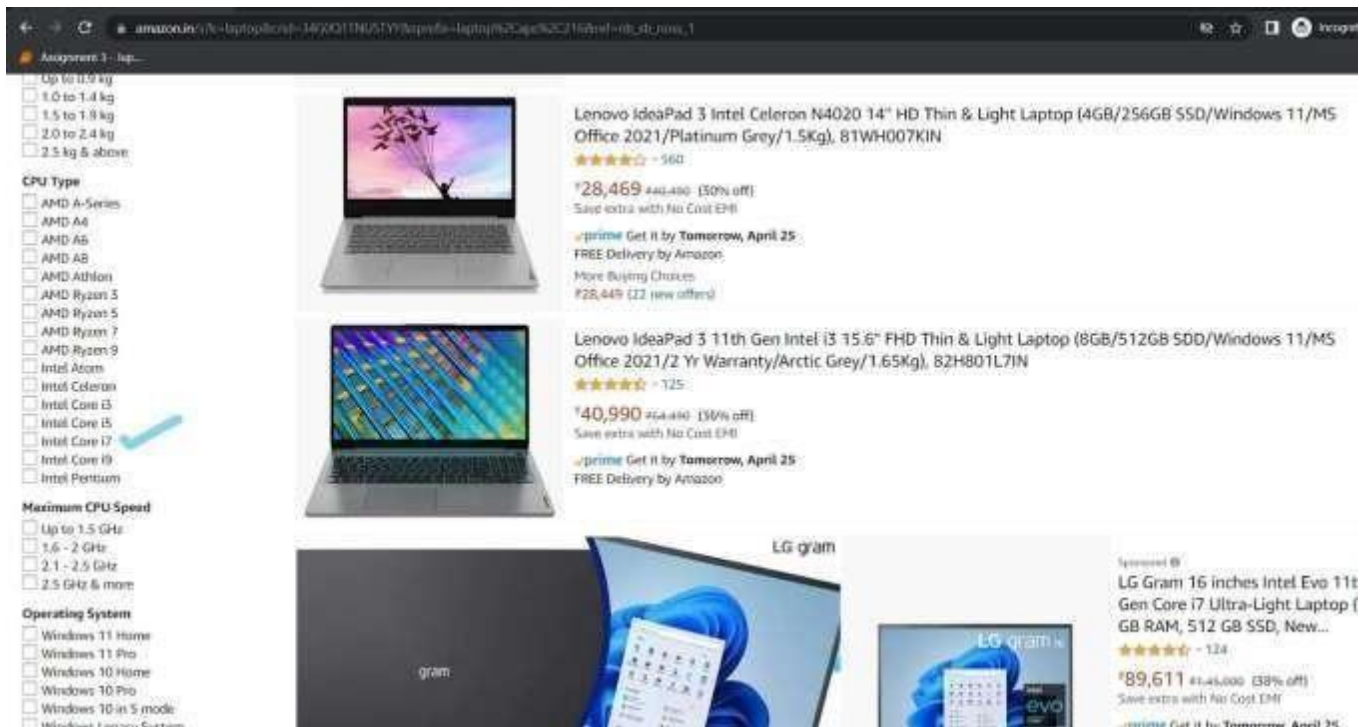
amazon.in/s?k=laptop&crid=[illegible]

Assignment 3 - lap...

Incognito

Up to 0.9 kg
1.0 to 1.4 kg
1.5 to 1.9 kg
2.0 to 2.4 kg
2.5 kg & above

CPU Type
AMD A-Series
AMD A4
AMD A6
AMD A8
AMD Athlon
AMD Ryzen 3
AMD Ryzen 5
AMD Ryzen 7
AMD Ryzen 9
Intel Atom
Intel Celeron
Intel Core i3
Intel Core i5
Intel Core i7
Intel Core i9
Intel Pentium

Maximum CPU Speed
Up to 1.5 GHz
1.6 - 2 GHz
2.1 - 2.5 GHz
2.5 GHz & more

Operating System
Windows 11 Home
Windows 11 Pro
Windows 10 Home
Windows 10 Pro
Windows 10 in S mode
Windows Legacy System

Lenovo IdeaPad 3 Intel Celeron N4020 14" HD Thin & Light Laptop (4GB/256GB SSD/Windows 11/MS Office 2021/Platinum Grey/1.5Kg), 81WH007KIN
560
₹28,469 ₹40,490 (30% off)
Save extra with No Cost EMI
prime Get it by Tomorrow, April 25
FREE Delivery by Amazon
More Buying Choices
₹28,449 (22 new offers)

Lenovo IdeaPad 3 11th Gen Intel i3 15.6" FHD Thin & Light Laptop (8GB/512GB SDD/Windows 11/MS Office 2021/2 Yr Warranty/Arctic Grey/1.65Kg), 82H801L7IN
125
₹40,990 ₹64,490 (36% off)
Save extra with No Cost EMI
prime Get it by Tomorrow, April 25
FREE Delivery by Amazon

LG gram
gram
LG gram
evo

Sponsored
LG Gram 16 inches Intel Evo 11th Gen Core i7 Ultra-Light Laptop ([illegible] GB RAM, 512 GB SSD, New...
124
₹89,611 ₹1,45,000 (38% off)
Save extra with No Cost EMI
prime Get it by Tomorrow, April 25